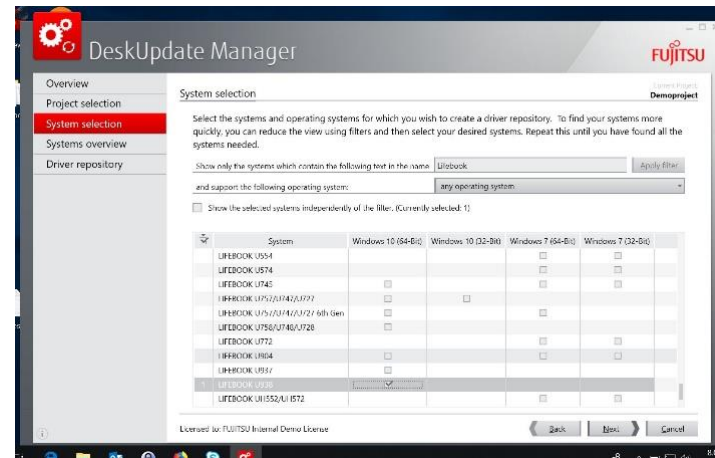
DeskUpdate Manager

FUJITSU

Overview
Project selection
System selection
Systems overview
Driver repository

System selection

Current Project
Demoproject

Select the systems and operating systems for which you wish to create a driver repository. To find your systems more quickly, you can reduce the view using filters and then select your desired systems. Repeat this until you have found all the systems needed.

Show only the systems which contain the following text in the name: Lifebook

Apply filter

and support the following operating system: any operating system

Show the selected systems independently of the filter. (Currently selected: 1)

| | System | Windows 10 (64-Bit) | Windows 10 (32-Bit) | Windows 7 (64-Bit) | Windows 7 (32-Bit) |
|---|---|---|---|---|---|
| | LIFEBOOK U554 | | | | |
| | LIFEBOOK U574 | | | | |
| | LIFEBOOK U745 | | | | |
| | LIFEBOOK U757/U747/U727 | | | | |
| | LIFEBOOK U757/U747/U727 6th Gen | | | | |
| | LIFEBOOK U758/U748/U728 | | | | |
| | LIFEBOOK U772 | | | | |
| | LIFEBOOK U904 | | | | |
| | LIFEBOOK U937 | | | | |
| 1 | LIFEBOOK U938 | ✓ | | | |
| | LIFEBOOK UH552/UH572 | | | | |

Licensed to: FUJITSU Internal Demo License

Back

Next

Cancel